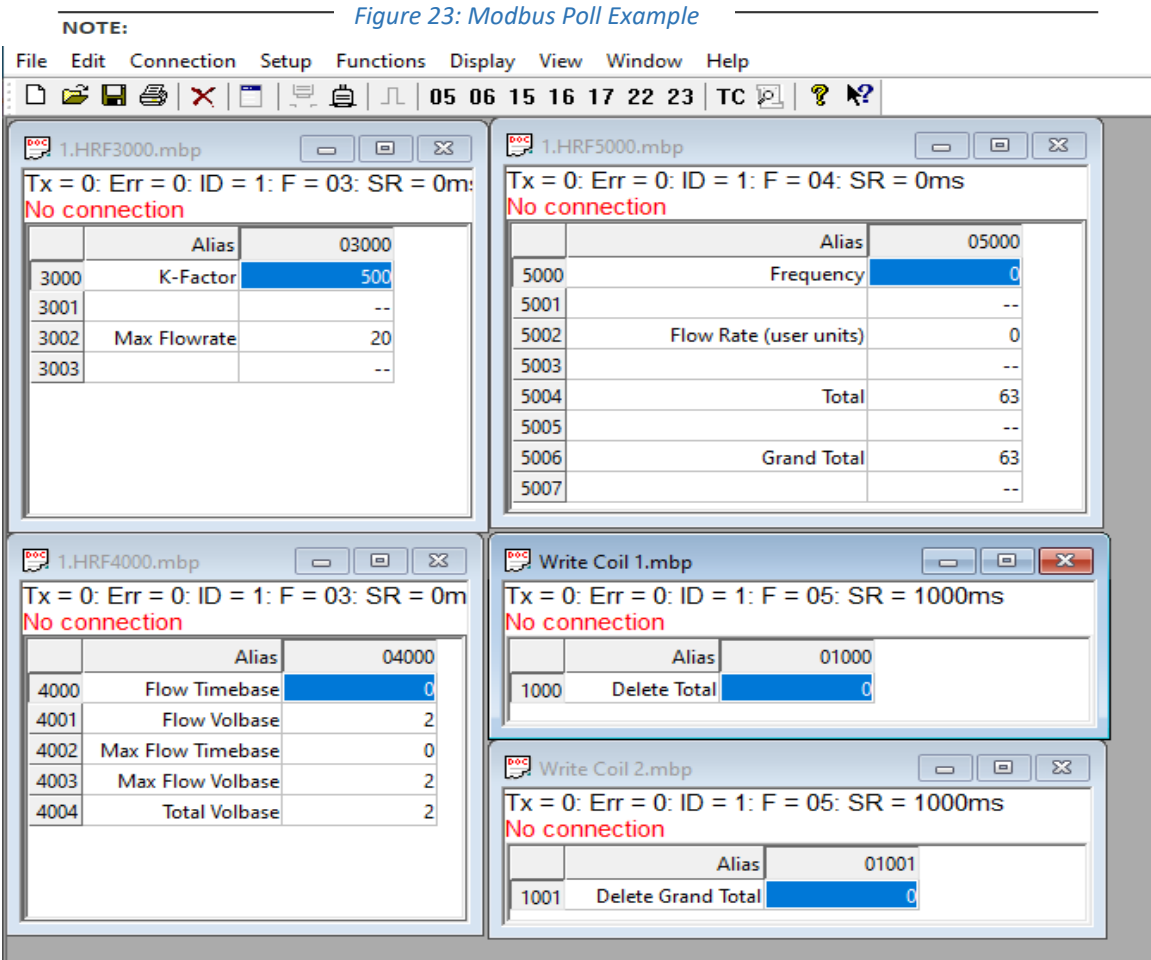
NOTE:

Figure 23: Modbus Poll Example

File Edit Connection Setup Functions Display View Window Help

05 06 15 16 17 22 23 TC

1.HRF3000.mbp

Tx = 0: Err = 0: ID = 1: F = 03: SR = 0m
No connection

| | Alias | 03000 |
|---|---|---|
| 3000 | K-Factor | 500 |
| 3001 | | -- |
| 3002 | Max Flowrate | 20 |
| 3003 | | -- |

1.HRF5000.mbp

Tx = 0: Err = 0: ID = 1: F = 04: SR = 0ms
No connection

| | Alias | 05000 |
|---|---|---|
| 5000 | Frequency | 0 |
| 5001 | | -- |
| 5002 | Flow Rate (user units) | 0 |
| 5003 | | -- |
| 5004 | Total | 63 |
| 5005 | | -- |
| 5006 | Grand Total | 63 |
| 5007 | | -- |

1.HRF4000.mbp

Tx = 0: Err = 0: ID = 1: F = 03: SR = 0m
No connection

| | Alias | 04000 |
|---|---|---|
| 4000 | Flow Timebase | 0 |
| 4001 | Flow Volbase | 2 |
| 4002 | Max Flow Timebase | 0 |
| 4003 | Max Flow Volbase | 2 |
| 4004 | Total Volbase | 2 |

Write Coil 1.mbp

Tx = 0: Err = 0: ID = 1: F = 05: SR = 1000ms
No connection

| | Alias | 01000 |
|---|---|---|
| 1000 | Delete Total | 0 |

Write Coil 2.mbp

Tx = 0: Err = 0: ID = 1: F = 05: SR = 1000ms
No connection

| | Alias | 01001 |
|---|---|---|
| 1001 | Delete Grand Total | 0 |